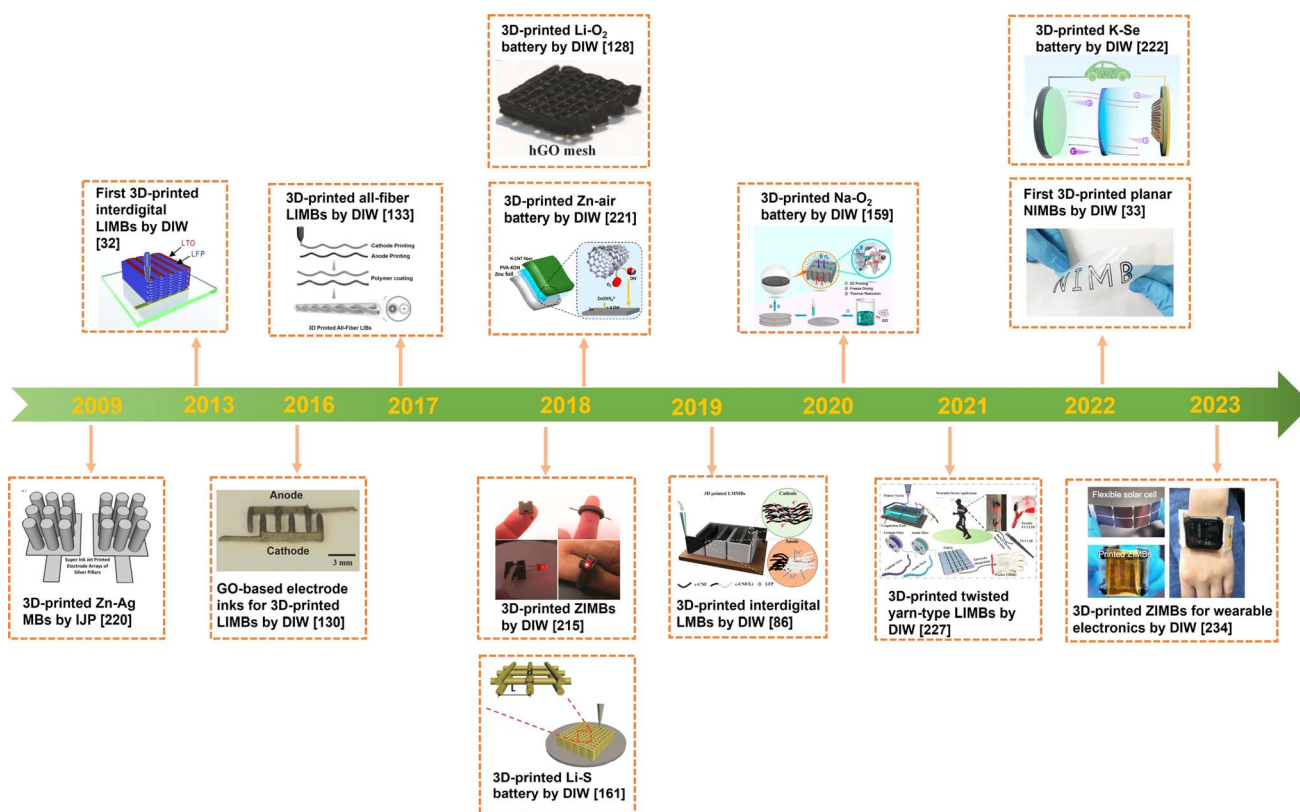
3D-printed Li-O$_2$ battery by DIW [128]

hGO mesh

3D-printed K-Se battery by DIW [222]

First 3D-printed interdigital LIMBs by DIW [32]

LTO
LFP

3D-printed all-fiber LIMBs by DIW [133]

Cathode Printing
Anode Printing
Polymer coating
3D Printed All-Fiber LIBs

3D-printed Zn-air battery by DIW [221]

N-CNT fiber
PVA-KOH
Zinc foil
O$_2$
OH$^-$
Zn(OH)$_4^{2-}$

3D-printed Na-O$_2$ battery by DIW [159]

3D Printing
Freeze Drying
Thermal Reduction
GO

First 3D-printed planar NIMBs by DIW [33]

NIMB

2009 2013 2016 2017 2018 2019 2020 2021 2022 2023

Super Ink Jet Printed Electrode Arrays of Silver Pillars

3D-printed Zn-Ag MBs by IJP [220]

Anode
Cathode
3 mm

GO-based electrode inks for 3D-printed LIMBs by DIW [130]

3D-printed ZIMBs by DIW [215]

3D-printed Li-S battery by DIW [161]

3D printed LMMBs
Cathode
Anode
LFP

3D-printed interdigital LMBs by DIW [86]

Wearable Device Application

3D-printed twisted yarn-type LIMBs by DIW [227]

Flexible solar cell
Printed ZIMBs

3D-printed ZIMBs for wearable electronics by DIW [234]